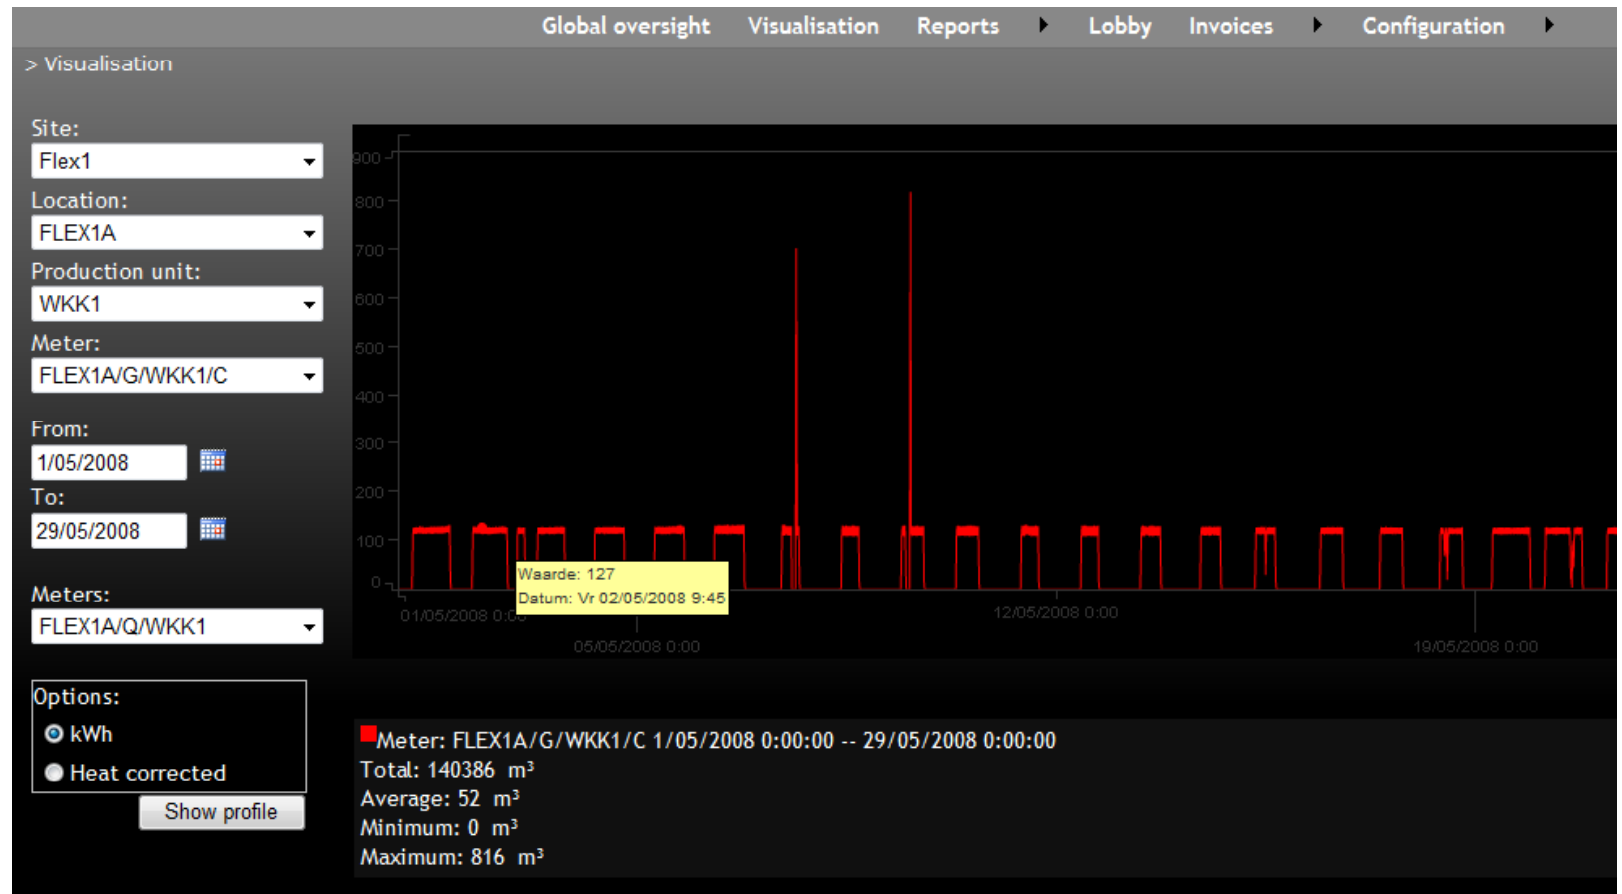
Global oversight Visualisation Reports Lobby Invoices Configuration

> Visualisation

Site:
Flex1

Location:
FLEX1A

Production unit:
WKK1

Meter:
FLEX1A/G/WKK1/C

From:
1/05/2008

To:
29/05/2008

Meters:
FLEX1A/Q/WKK1

Options:
kWh
Heat corrected

Show profile

900
800
700
600
500
400
300
200
100
0

Waarde: 127
Datum: Vr 02/05/2008 9:45

01/05/2008 0:00
05/05/2008 0:00
12/05/2008 0:00
19/05/2008 0:00

Meter: FLEX1A/G/WKK1/C 1/05/2008 0:00:00 -- 29/05/2008 0:00:00
Total: 140386 $m^3$
Average: 52 $m^3$
Minimum: 0 $m^3$
Maximum: 816 $m^3$